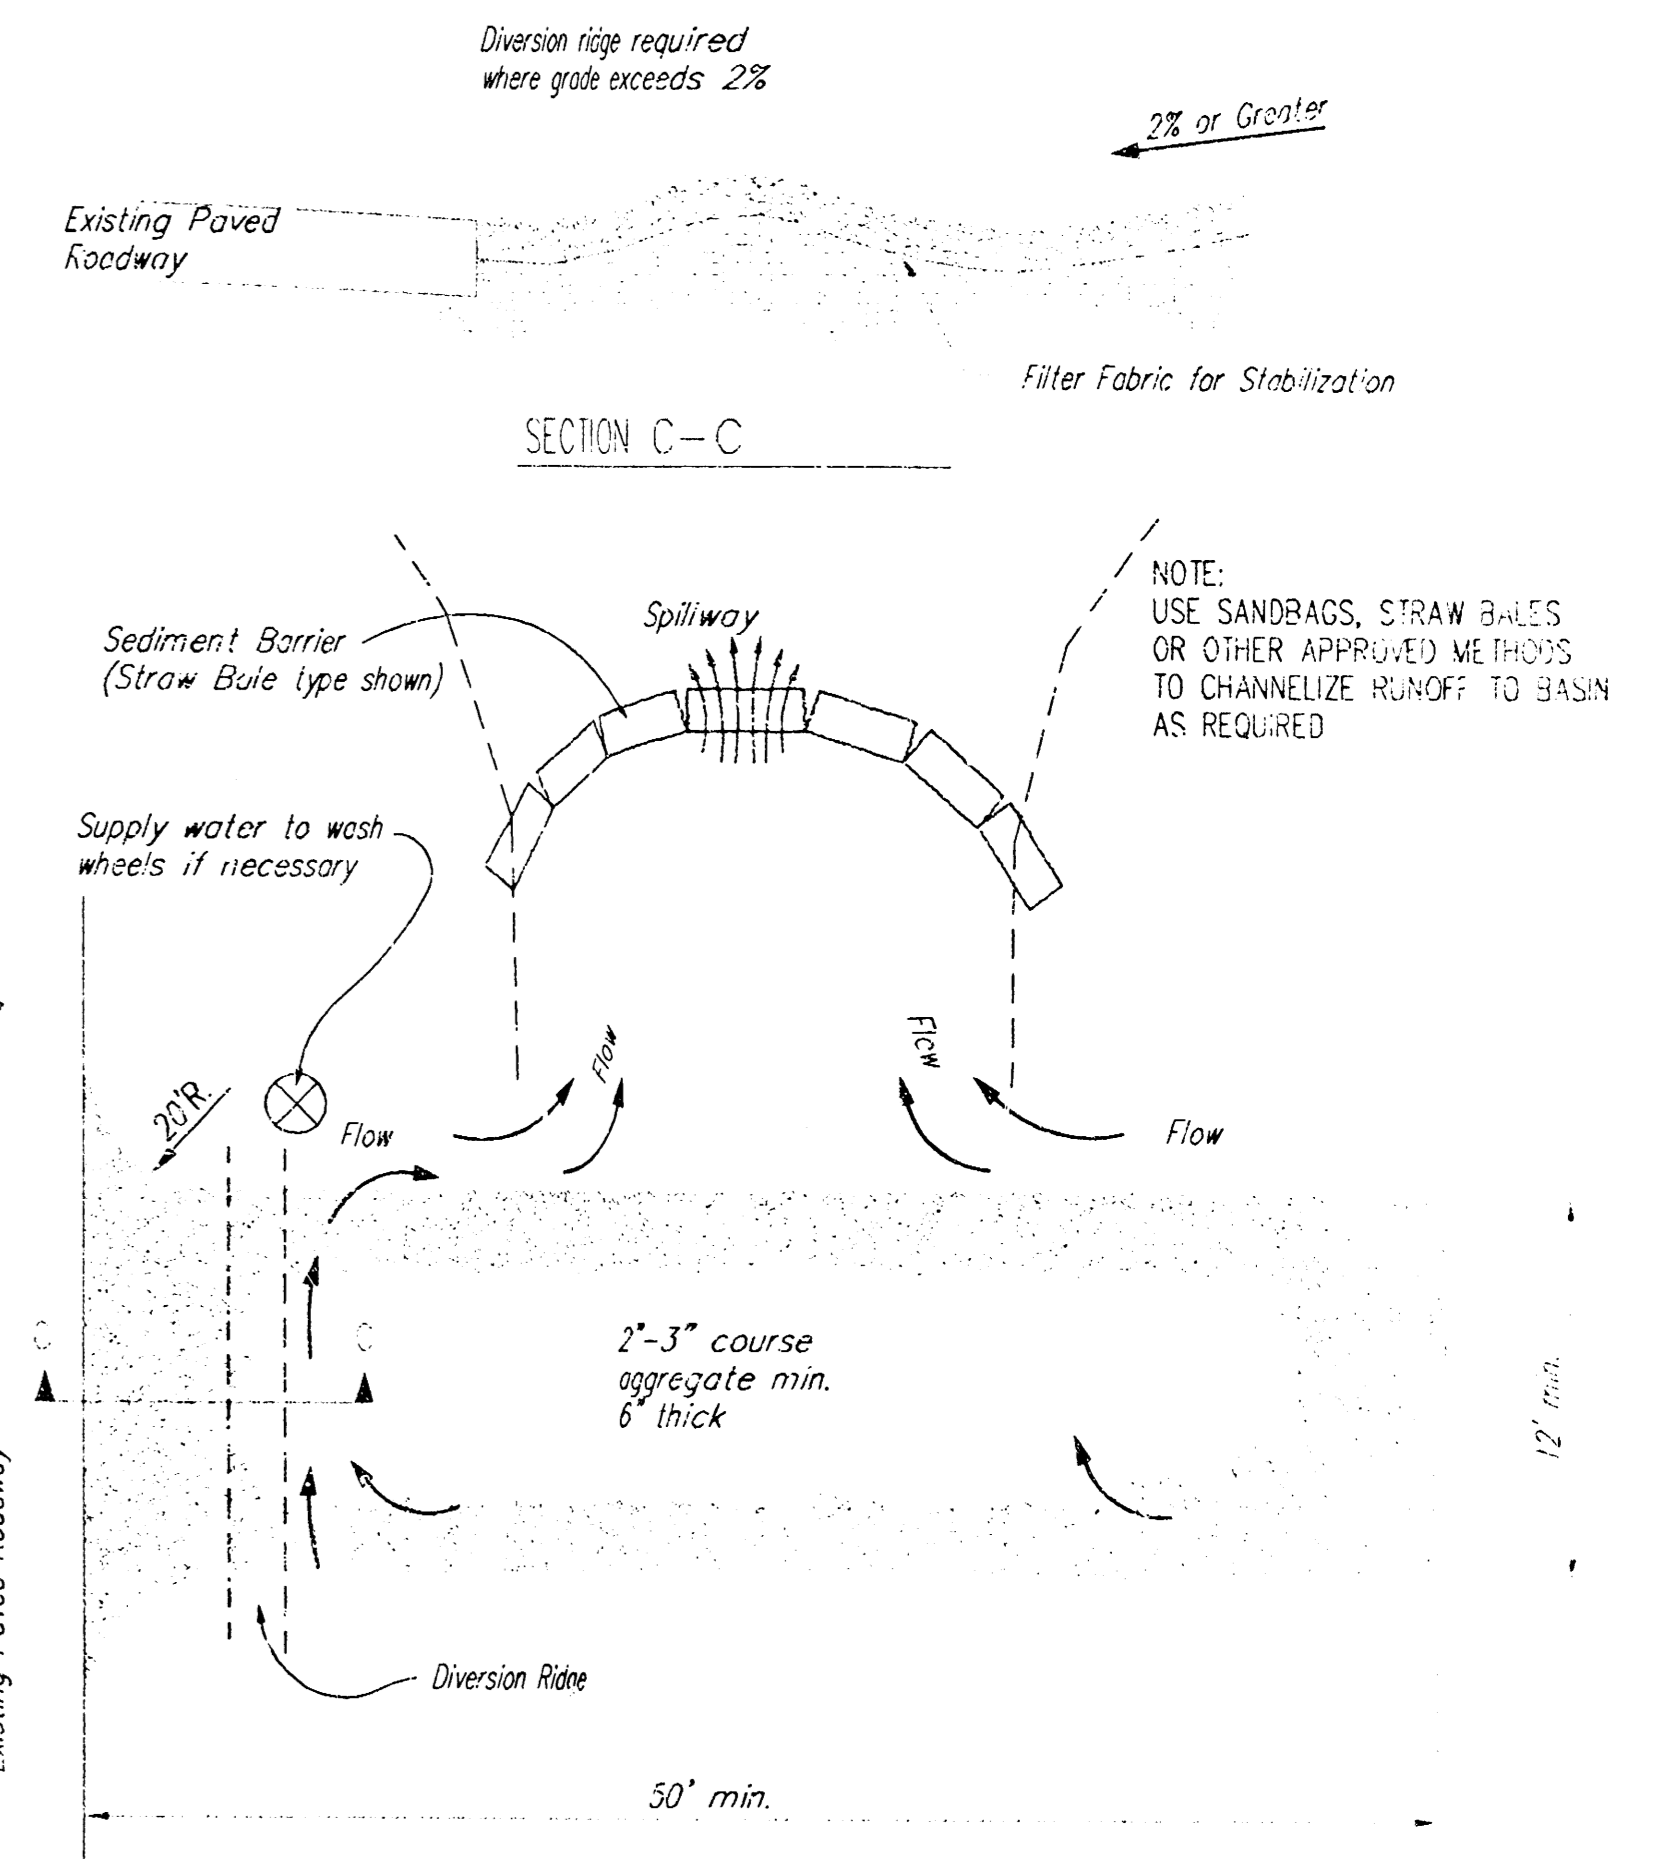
Diversion ridge required where grade exceeds 2%

2% or Greater

Existing Paved Roadway

Filter Fabric for Stabilization

SECTION C – C

NOTE:
USE SANDBAGS, STRAW BALES OR OTHER APPROVED METHODS TO CHANNELIZE RUNOFF TO BASIN AS REQUIRED

Sediment Barrier (Straw Bale type shown)

Spillway

Supply water to wash wheels if necessary

20'R.

Flow

Flow

Flow

Flow

C

C

2"-3" course aggregate min. 6" thick

12' min.

Diversion Ridge

50' min.

Existing Paved Roadway